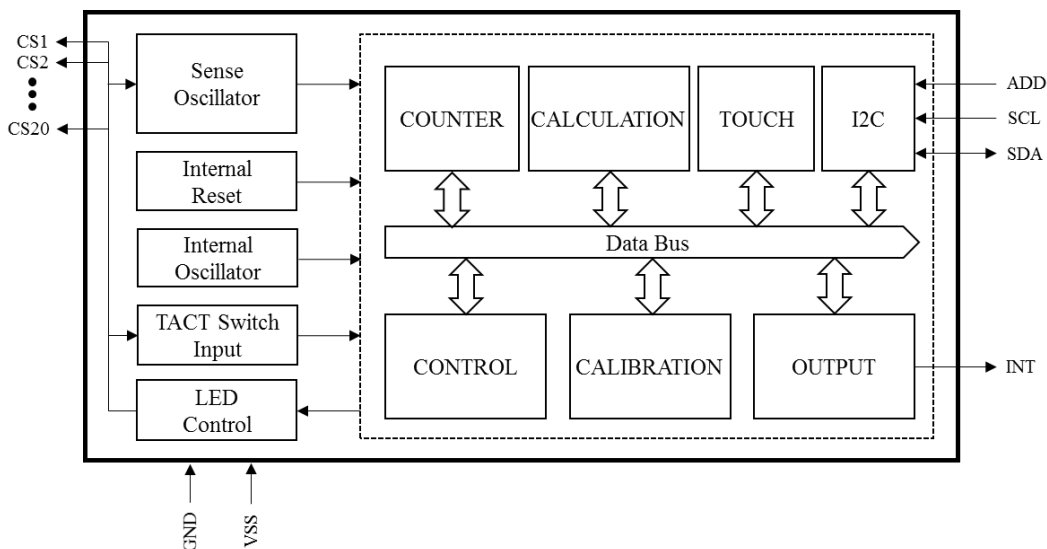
CS1
CS2
CS20

Sense Oscillator

Internal Reset

Internal Oscillator

TACT Switch Input

LED Control

COUNTER

CALCULATION

TOUCH

I2C

ADD

SCL

SDA

Data Bus

CONTROL

CALIBRATION

OUTPUT

INT

GND

VSS